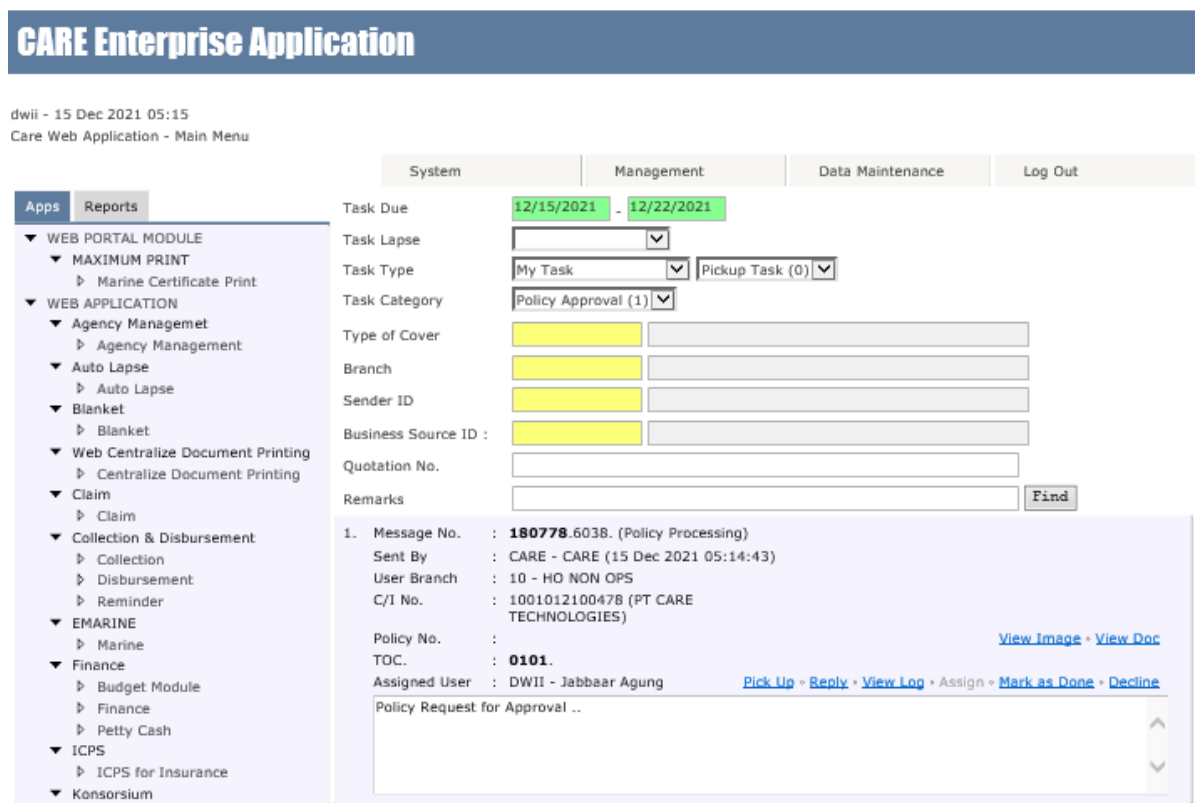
CARE Enterprise Application

dwii - 15 Dec 2021 05:15
Care Web Application - Main Menu

System | Management | Data Maintenance | Log Out

Apps | Reports

WEB PORTAL MODULE
MAXIMUM PRINT
Marine Certificate Print
WEB APPLICATION
Agency Managemet
Agency Management
Auto Lapse
Auto Lapse
Blanket
Blanket
Web Centralize Document Printing
Centralize Document Printing
Claim
Claim
Collection & Disbursement
Collection
Disbursement
Reminder
EMARINE
Marine
Finance
Budget Module
Finance
Petty Cash
ICPS
ICPS for Insurance
Konsorsium

Task Due 12/15/2021 - 12/22/2021
Task Lapse
Task Type My Task | Pickup Task (0)
Task Category Policy Approval (1)
Type of Cover
Branch
Sender ID
Business Source ID :
Quotation No.
Remarks
Find

1. Message No. : 180778.6038. (Policy Processing)
Sent By : CARE - CARE (15 Dec 2021 05:14:43)
User Branch : 10 - HO NON OPS
C/I No. : 1001012100478 (PT CARE TECHNOLOGIES)
Policy No. :
View Image - View Doc
TOC. : 0101.
Assigned User : DWII - Jabbaar Agung
Pick Up - Reply - View Log - Assign - Mark as Done - Decline
Policy Request for Approval ..